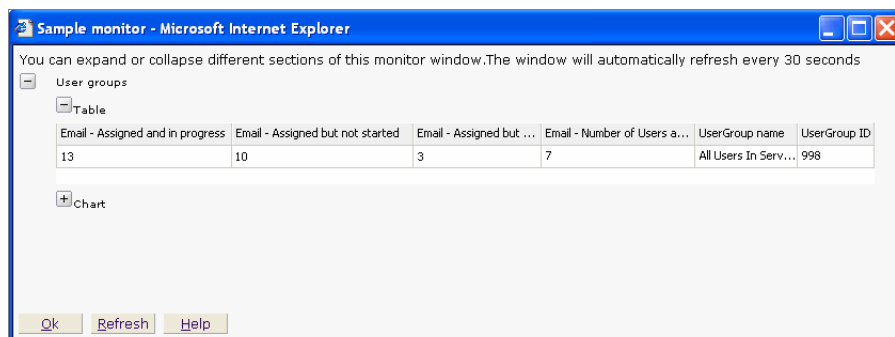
Sample monitor - Microsoft Internet Explorer

You can expand or collapse different sections of this monitor window.The window will automatically refresh every 30 seconds

User groups

Table

| Email - Assigned and in progress | Email - Assigned but not started | Email - Assigned but ... | Email - Number of Users a... | UserGroup name | UserGroup ID |
|---|---|---|---|---|---|
| 13 | 10 | 3 | 7 | All Users In Serv... | 998 |

Chart

Ok Refresh Help